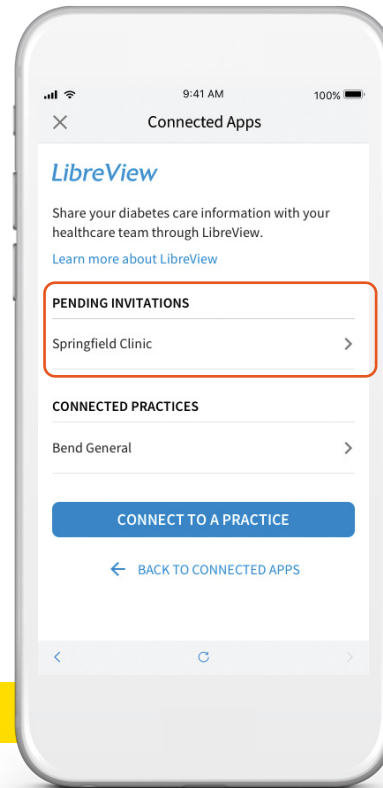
9:41 AM
100%

Connected Apps

LibreView

Share your diabetes care information with your healthcare team through LibreView.

Learn more about LibreView

PENDING INVITATIONS

Springfield Clinic

CONNECTED PRACTICES

Bend General

CONNECT TO A PRACTICE

BACK TO CONNECTED APPS